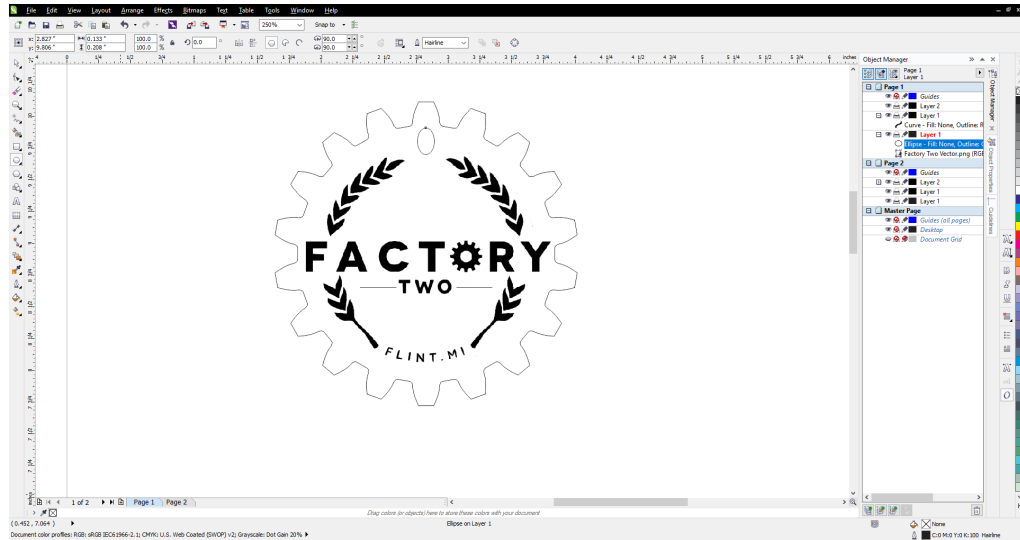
File Edit View Layout Arrange Effects Bitmaps Text Table Tools Window Help

250% Snap to

x: 2.827 " y: 9.806 " 0.133 " 0.208 " 100.0 % 100.0 % 0.0 90.0 90.0 Hairline

inches

FACTORY
TWO
FLINT, MI

Object Manager
Page 1 Layer 1
Page 1
Guides
Layer 2
Layer 1
Curve - Fill: None, Outline: R
Layer 1
Ellipse - Fill: None, Outline:
Factory Two Vector.png (RGB
Page 2
Guides
Layer 2
Layer 1
Layer 1
Master Page
Guides (all pages)
Desktop
Document Grid

Object Manager
Object Properties
Guidelines

1 of 2 Page 1 Page 2

Drag colors (or objects) here to store these colors with your document

( 0.452 , 7.064 )
Ellipse on Layer 1
None
Document color profiles: RGB: sRGB IEC61966-2.1; CMYK: U.S. Web Coated (SWOP) v2; Grayscale: Dot Gain 20%
C:0 M:0 Y:0 K:100 Hairline